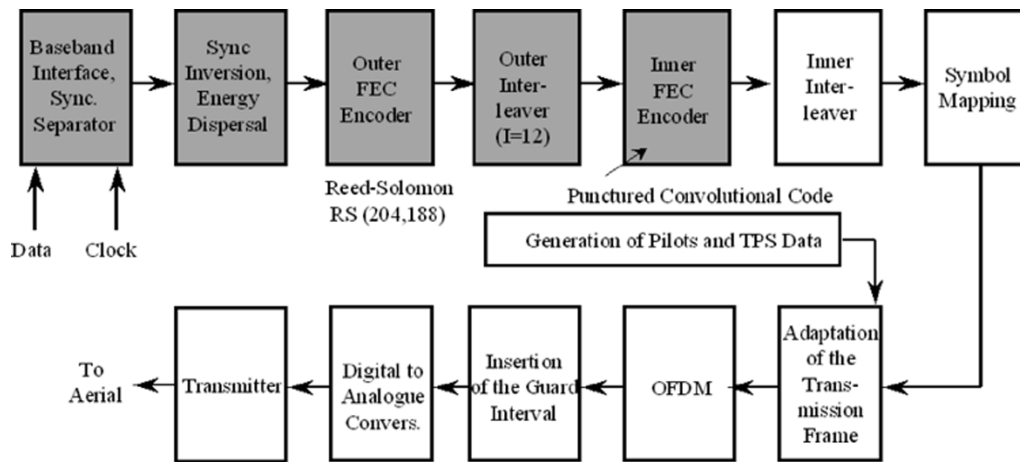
Baseband Interface, Sync. Separator

Data

Clock

Sync Inversion, Energy Dispersal

Outer FEC Encoder

Reed-Solomon RS (204,188)

Outer Interleaver (I=12)

Inner FEC Encoder

Punctured Convolutional Code

Inner Interleaver

Symbol Mapping

Generation of Pilots and TPS Data

Adaptation of the Transmission Frame

OFDM

Insertion of the Guard Interval

Digital to Analogue Convers.

Transmitter

To Aerial